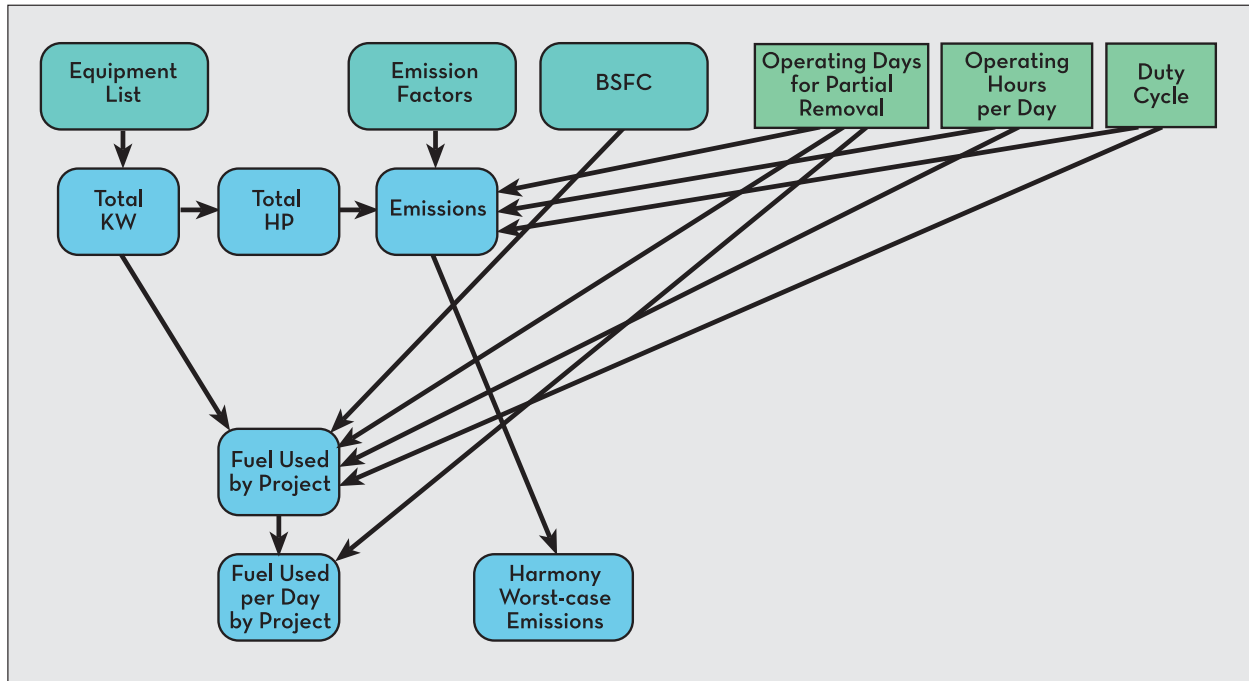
Equipment List

Emission Factors

BSFC

Operating Days for Partial Removal

Operating Hours per Day

Duty Cycle

Total KW

Total HP

Emissions

Fuel Used by Project

Fuel Used per Day by Project

Harmony Worst-case Emissions